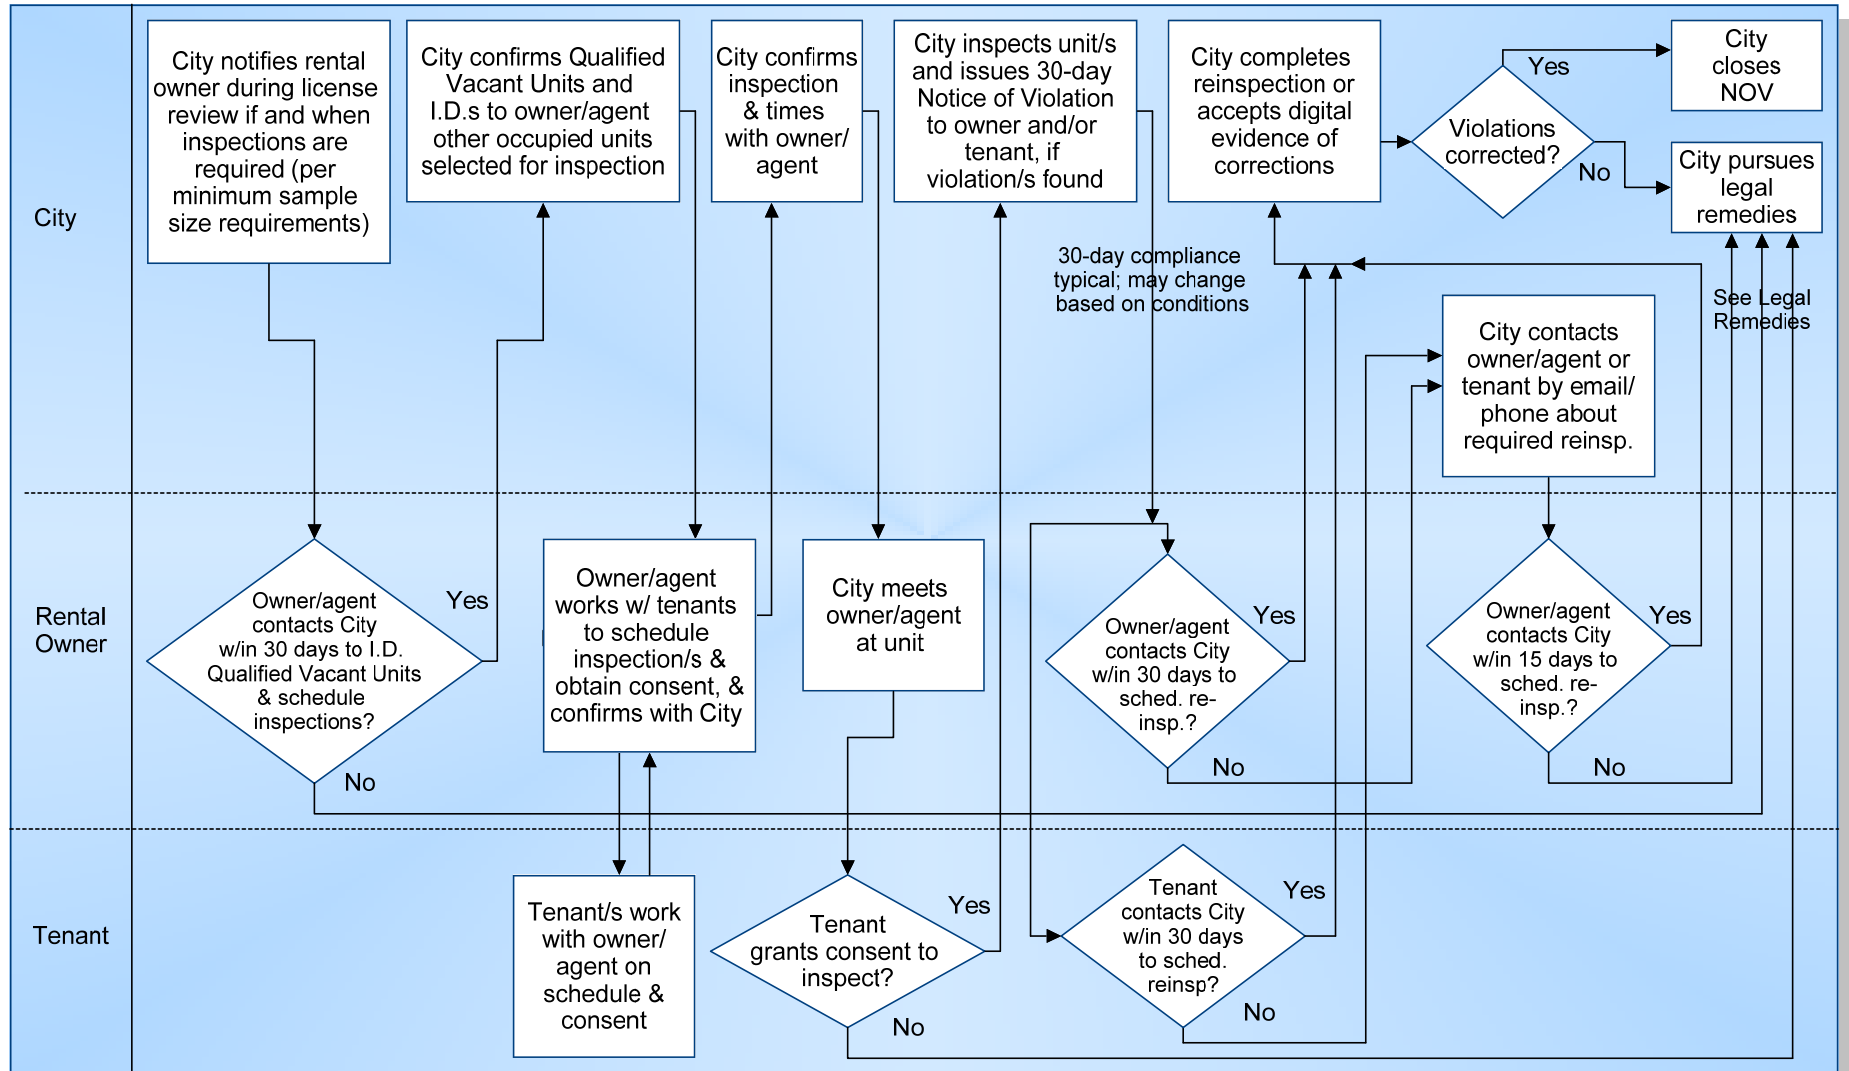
City

City notifies rental owner during license review if and when inspections are required (per minimum sample size requirements)

City confirms Qualified Vacant Units and I.D.s to owner/agent other occupied units selected for inspection

City confirms inspection & times with owner/ agent

City inspects unit/s and issues 30-day Notice of Violation to owner and/or tenant, if violation/s found

City completes reinspection or accepts digital evidence of corrections

Violations corrected?

Yes

No

City closes NOV

City pursues legal remedies

30-day compliance typical; may change based on conditions

See Legal Remedies

City contacts owner/agent or tenant by email/ phone about required reinsp.

Rental Owner

Owner/agent contacts City w/in 30 days to I.D. Qualified Vacant Units & schedule inspections?

Yes

No

Owner/agent works w/ tenants to schedule inspection/s & obtain consent, & confirms with City

City meets owner/agent at unit

Owner/agent contacts City w/in 30 days to sched. re-insp.?

Yes

No

Owner/agent contacts City w/in 15 days to sched. re-insp.?

Yes

No

Tenant

Tenant/s work with owner/ agent on schedule & consent

Tenant grants consent to inspect?

Yes

No

Tenant contacts City w/in 30 days to sched. reinsp?

Yes

No